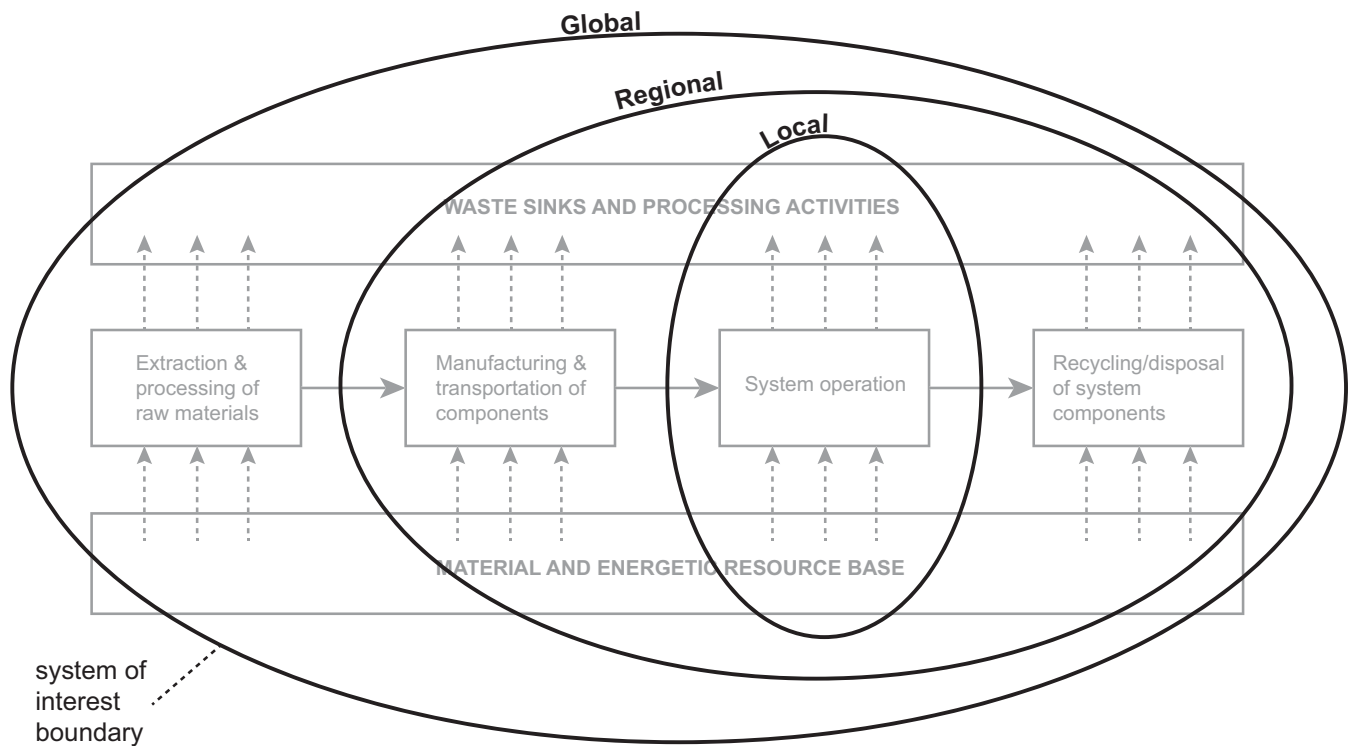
Global

Regional

Local

WASTE SINKS AND PROCESSING ACTIVITIES

Extraction & processing of raw materials

Manufacturing & transportation of components

System operation

Recycling/disposal of system components

MATERIAL AND ENERGETIC RESOURCE BASE

system of interest boundary